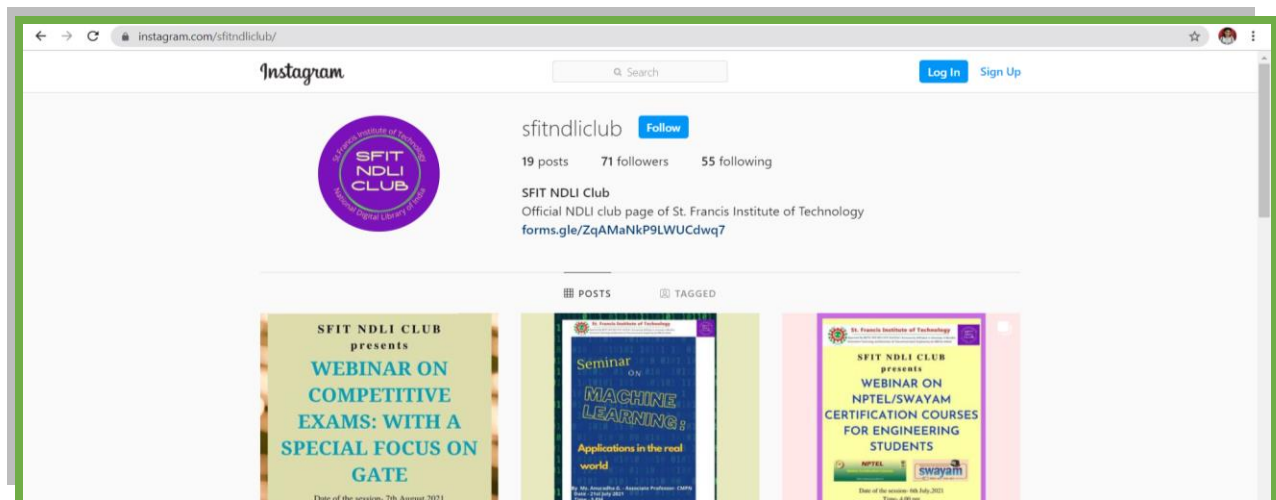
instagram.com/sfitndliclub/

Instagram

Search

Log In Sign Up

St. Francis Institute of Technology
SFIT NDLI CLUB
National Digital Library of India

sfitndliclub Follow

19 posts 71 followers 55 following

SFIT NDLI Club
Official NDLI club page of St. Francis Institute of Technology
forms.gle/ZqAMaNkP9LWUCdwq7

POSTS TAGGED

SFIT NDLI CLUB
presents
WEBINAR ON COMPETITIVE EXAMS: WITH A SPECIAL FOCUS ON GATE
Date of the session: 7th August 2021

St. Francis Institute of Technology
Seminar ON
MACHINE LEARNING:
Applications in the real world
By Ms. Anuradha S. - Associate Professor CMPN
Date - 21st July 2021

St. Francis Institute of Technology
SFIT NDLI CLUB
presents
WEBINAR ON NPTEL/SWAYAM CERTIFICATION COURSES FOR ENGINEERING STUDENTS
NPTEL swayam
Date of the session: 6th July 2021